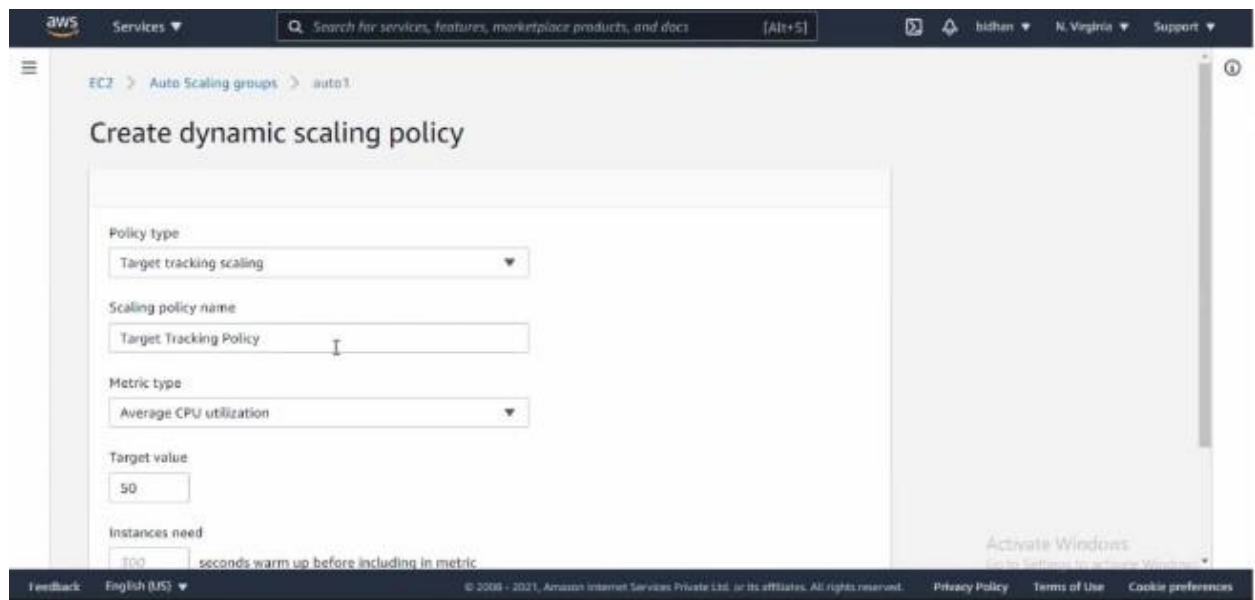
aws Services ▼ Search for services, features, marketplace products, and docs [Alt+S] bidhan ▼ N. Virginia ▼ Support ▼

EC2 > Auto Scaling groups > auto1

Create dynamic scaling policy

Policy type
Target tracking scaling

Scaling policy name
Target Tracking Policy

Metric type
Average CPU utilization

Target value
50

Instances need
300 seconds warm up before including in metric

Activate Windows
Go to Settings to activate Windows.

Feedback English (US) ▼ © 2008 - 2021, Amazon Internet Services Private Ltd. or its affiliates. All rights reserved. Privacy Policy Terms of Use Cookie preferences